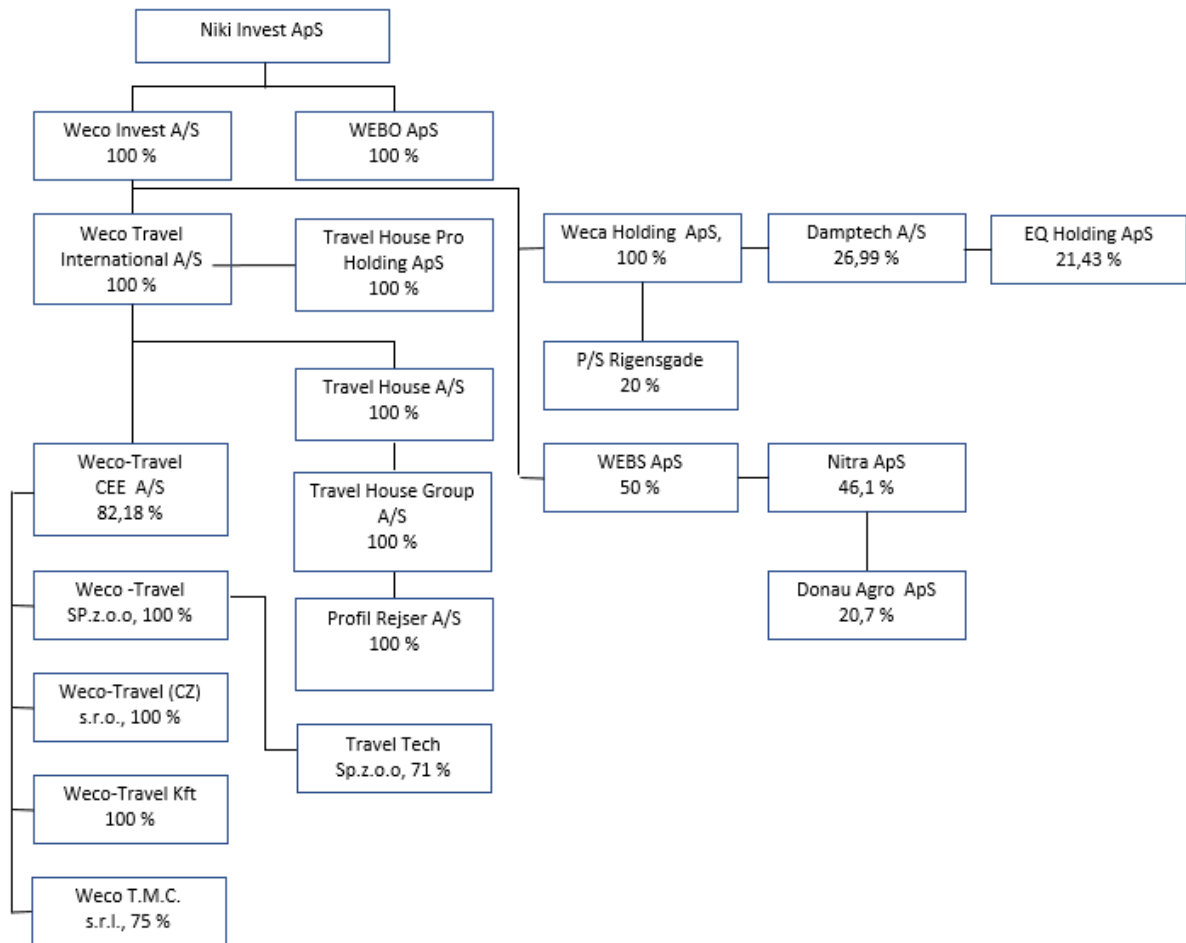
Niki Invest ApS

Weco Invest A/S
100 %

WEBO ApS
100 %

Weco Travel International A/S
100 %

Travel House Pro Holding ApS
100 %

Weca Holding ApS,
100 %

Damptech A/S
26,99 %

EQ Holding ApS
21,43 %

P/S Rigensgade
20 %

Travel House A/S
100 %

Weco-Travel CEE A/S
82,18 %

Travel House Group A/S
100 %

WEBS ApS
50 %

Nitra ApS
46,1 %

Weco -Travel SP.z.o.o, 100 %

Profil Rejser A/S
100 %

Donau Agro ApS
20,7 %

Weco-Travel (CZ) s.r.o., 100 %

Travel Tech Sp.z.o.o, 71 %

Weco-Travel Kft
100 %

Weco T.M.C. s.r.l., 75 %